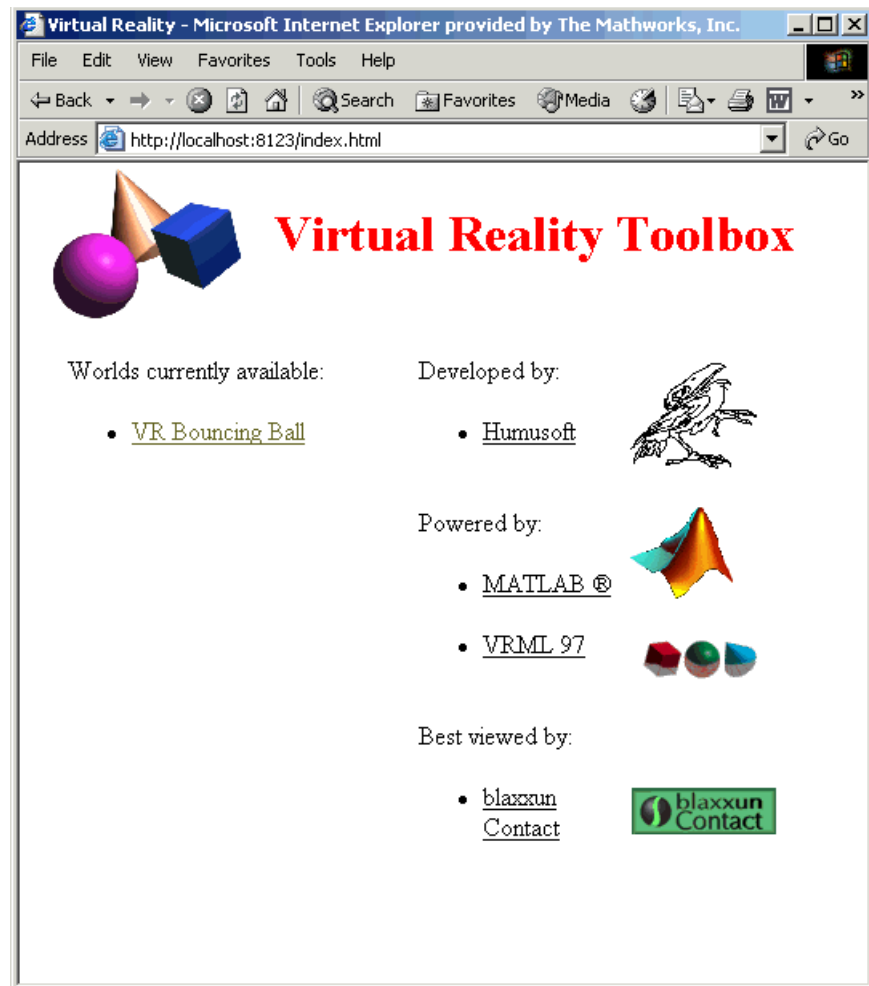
Virtual Reality - Microsoft Internet Explorer provided by The Mathworks, Inc.

File Edit View Favorites Tools Help

Back Search Favorites Media

Address http://localhost:8123/index.html Go

Virtual Reality Toolbox

Worlds currently available:

- VR Bouncing Ball

Developed by:

- Humusoft

Powered by:

- MATLAB ®
- VRML 97

Best viewed by:

- blaxxun Contact

blaxxun Contact